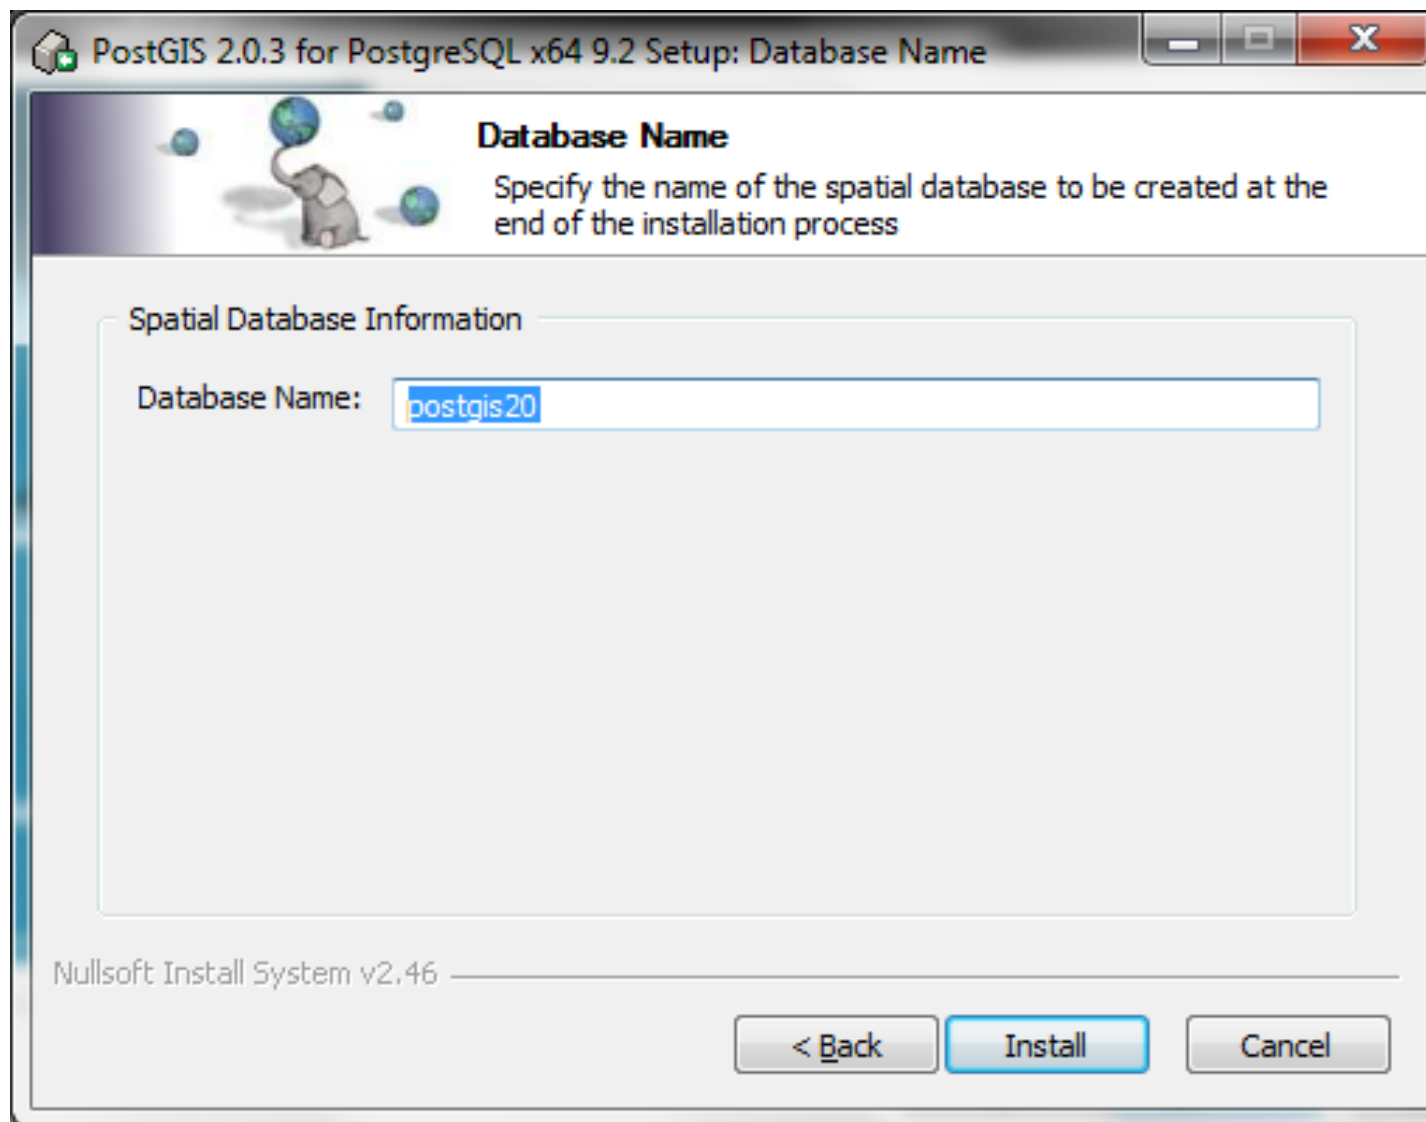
PostGIS 2.0.3 for PostgreSQL x64 9.2 Setup: Database Name

Database Name

Specify the name of the spatial database to be created at the end of the installation process

Spatial Database Information

Database Name: postgis20

Nullsoft Install System v2.46

< Back

Install

Cancel